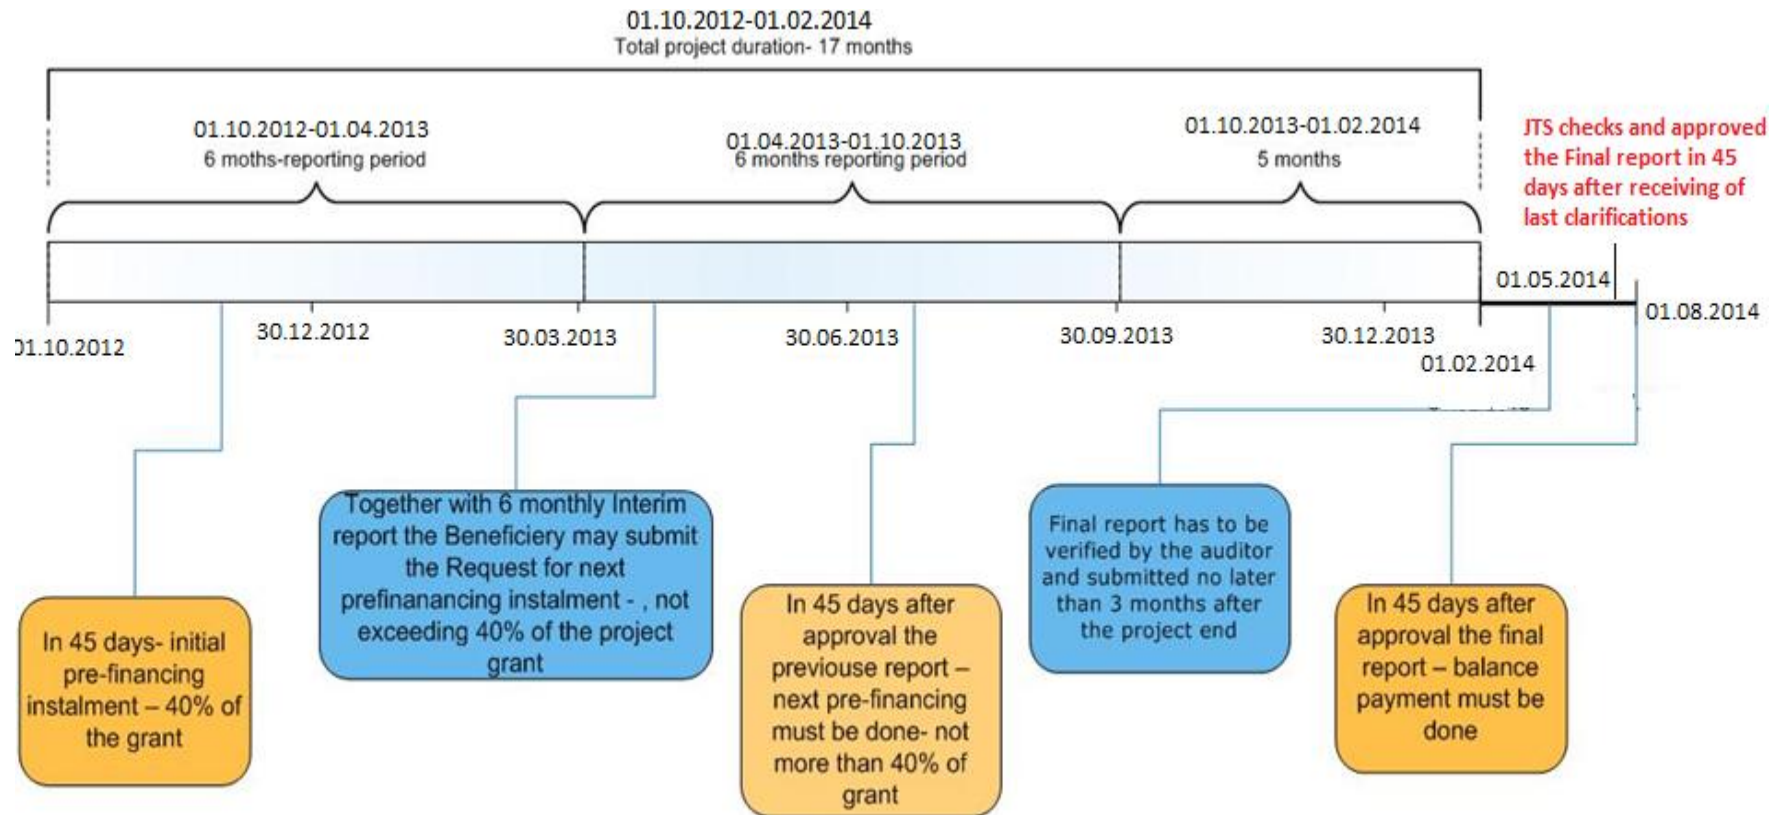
01.10.2012-01.02.2014
Total project duration- 17 months

01.10.2012-01.04.2013
6 moths-reporting period

01.04.2013-01.10.2013
6 months reporting period

01.10.2013-01.02.2014
5 months

JTS checks and approved the Final report in 45 days after receiving of last clarifications

01.05.2014

01.08.2014

01.10.2012

30.12.2012

30.03.2013

30.06.2013

30.09.2013

30.12.2013

01.02.2014

In 45 days- initial pre-financing instalment – 40% of the grant

Together with 6 monthly Interim report the Beneficiery may submit the Request for next prefinanancing instalment - , not exceeding 40% of the project grant

In 45 days after approval the previouse report – next pre-financing must be done- not more than 40% of grant

Final report has to be verified by the auditor and submitted no later than 3 months after the project end

In 45 days after approval the final report – balance payment must be done